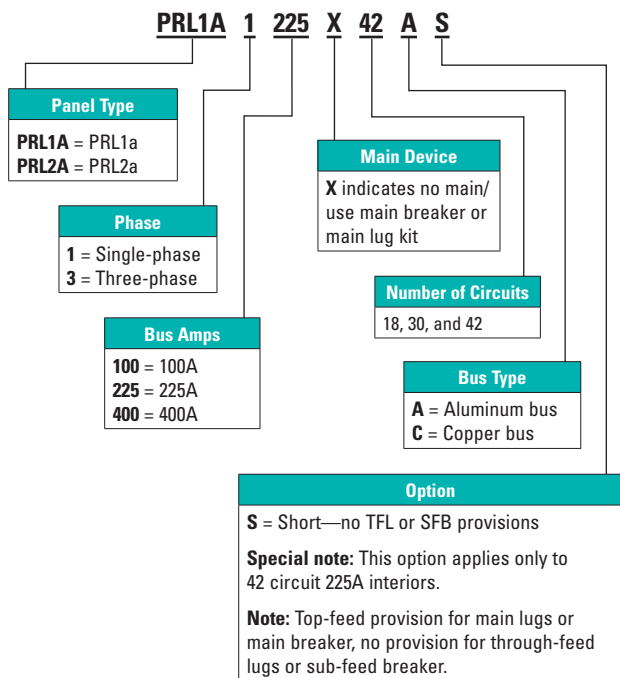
PRL1A 1 225 X 42 A S

Panel Type

**PRL1A** = PRL1a
**PRL2A** = PRL2a

Phase

**1** = Single-phase
**3** = Three-phase

Bus Amps

**100** = 100A
**225** = 225A
**400** = 400A

Main Device

**X** indicates no main/ use main breaker or main lug kit

Number of Circuits

18, 30, and 42

Bus Type

**A** = Aluminum bus
**C** = Copper bus

Option

**S** = Short—no TFL or SFB provisions

**Special note:** This option applies only to 42 circuit 225A interiors.

**Note:** Top-feed provision for main lugs or main breaker, no provision for through-feed lugs or sub-feed breaker.